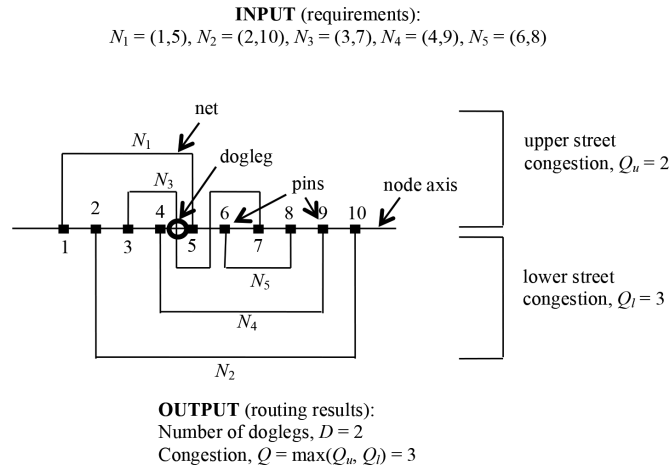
**INPUT** (requirements):
$N_1 = (1,5)$, $N_2 = (2,10)$, $N_3 = (3,7)$, $N_4 = (4,9)$, $N_5 = (6,8)$

net
$N_1$
dogleg
$N_3$
pins
node axis
upper street congestion, $Q_u = 2$
1 2 3 4 5 6 7 8 9 10
$N_5$
$N_4$
lower street congestion, $Q_l = 3$
$N_2$

**OUTPUT** (routing results):
Number of doglegs, $D = 2$
Congestion, $Q = \max(Q_u, Q_l) = 3$